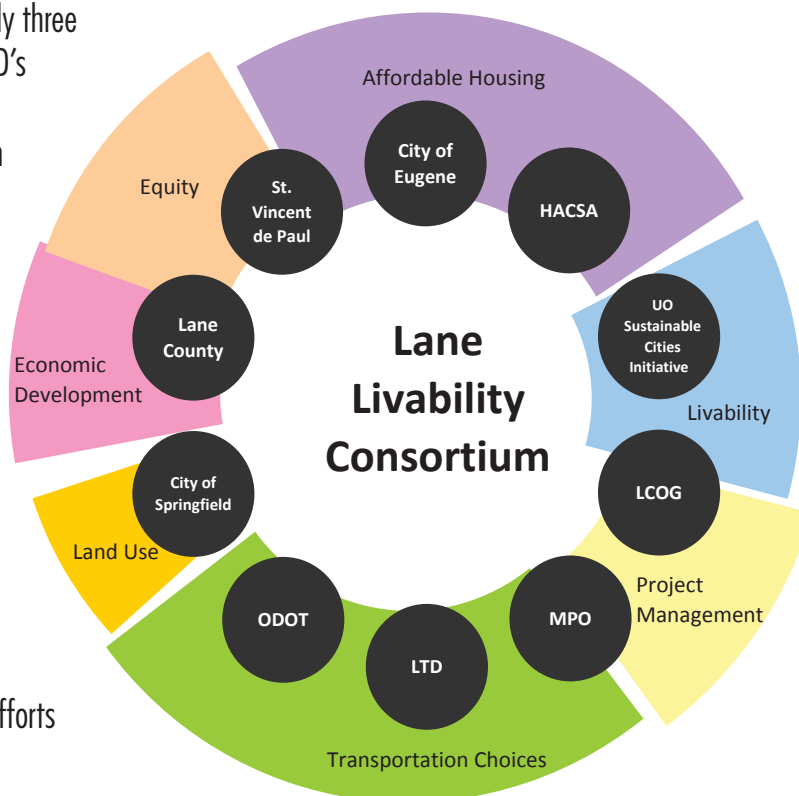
ly three
O's

n

fforts

Affordable Housing

Equity

Economic Development

Land Use

Transportation Choices

Project Management

Livability

City of Eugene

HACSA

St. Vincent de Paul

Lane County

City of Springfield

ODOT

LTD

MPO

LCOG

UO Sustainable Cities Initiative

Lane Livability Consortium